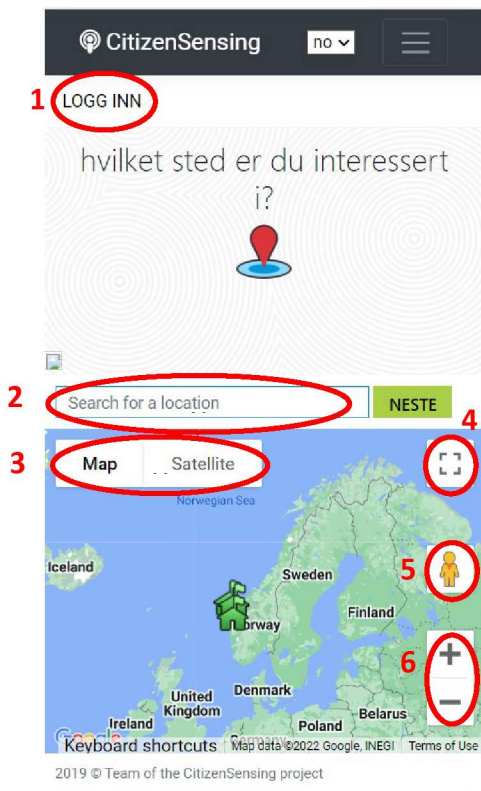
CitizenSensing no

1 LOGG INN

hvilket sted er du interessert i?

2 Search for a location NESTE

3 Map Satellite 4

Norwegian Sea

Iceland Sweden 5

Norway Finland

6

United Kingdom Denmark

Ireland Poland Belarus

Germany

Google Keyboard shortcuts Map data ©2022 Google, INEGI Terms of Use

2019 © Team of the CitizenSensing project